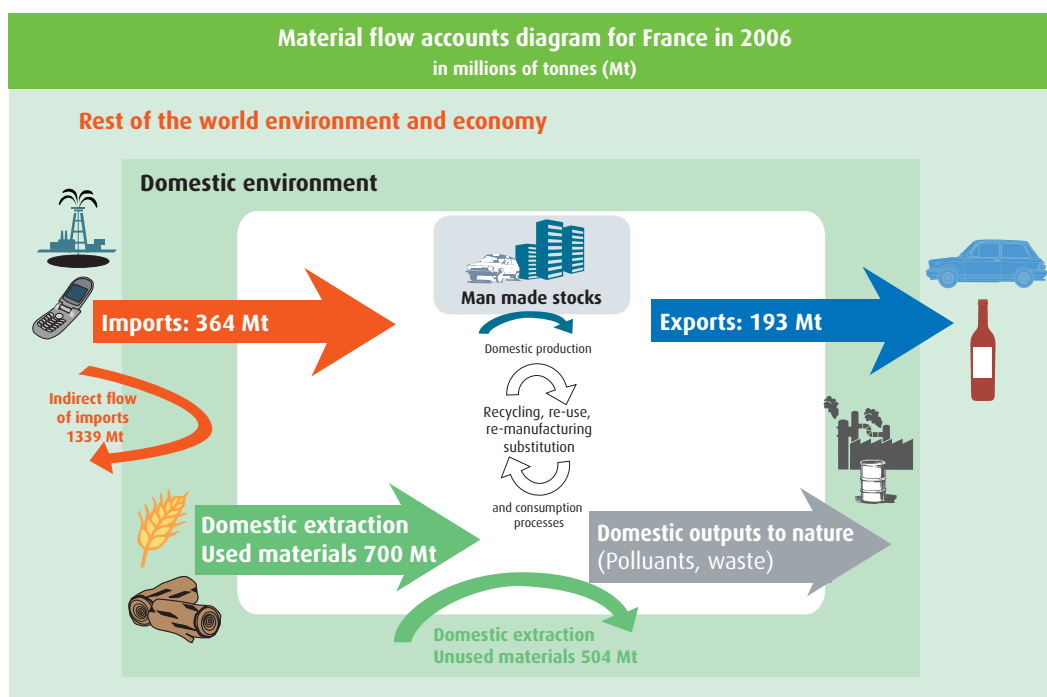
Material flow accounts diagram for France in 2006
in millions of tonnes (Mt)

Rest of the world environment and economy

Domestic environment

Man made stocks

Imports: 364 Mt

Exports: 193 Mt

Indirect flow of imports 1339 Mt

Domestic production

Recycling, re-use, re-manufacturing substitution

and consumption processes

Domestic extraction Used materials 700 Mt

Domestic outputs to nature (Polluants, waste)

Domestic extraction Unused materials 504 Mt